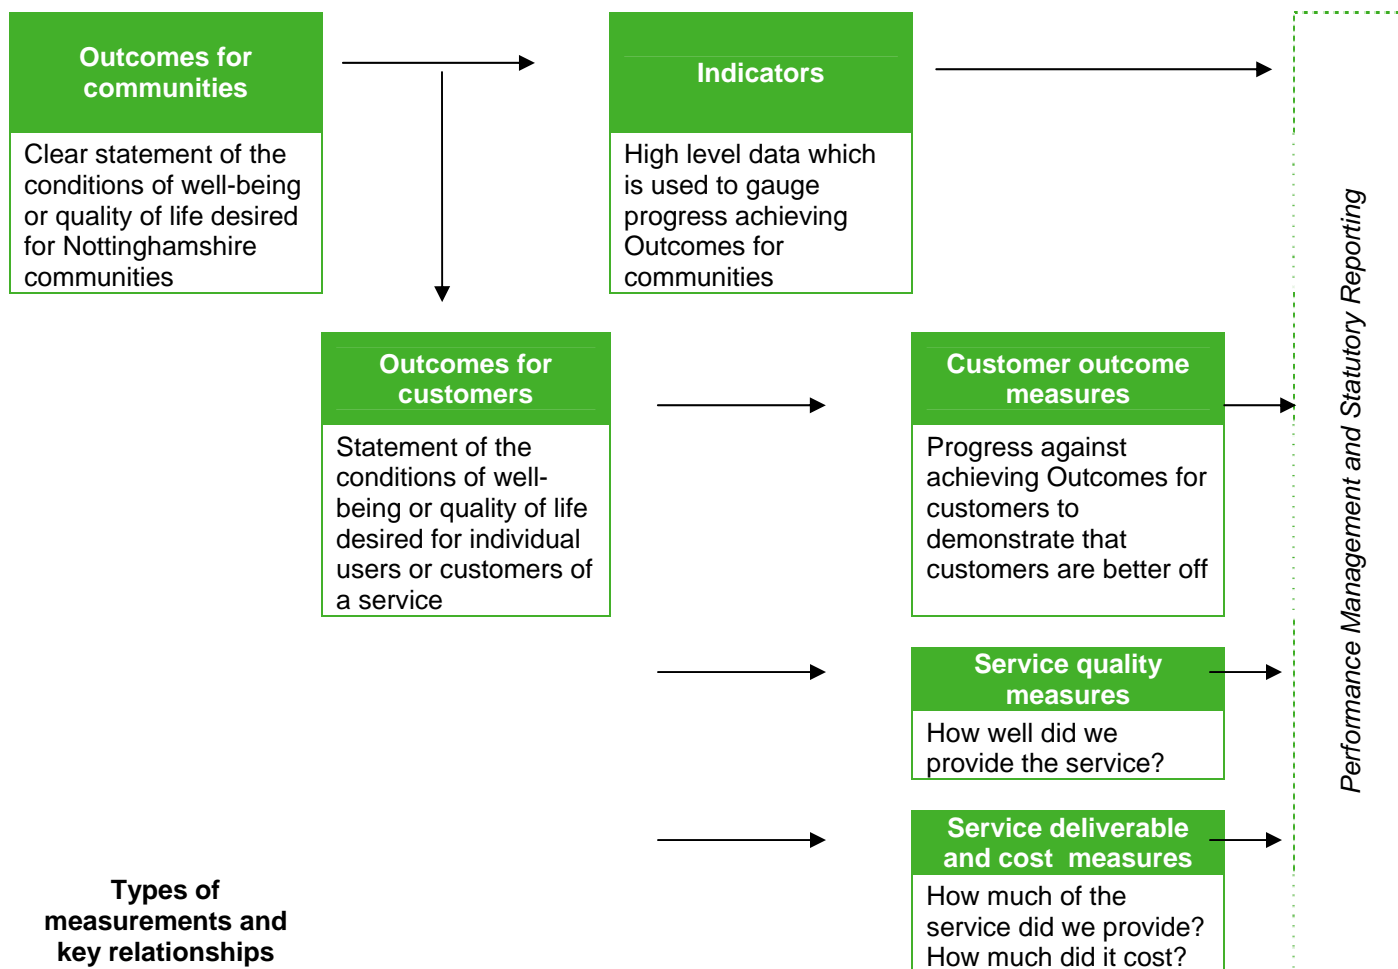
Outcomes for communities

Clear statement of the conditions of well-being or quality of life desired for Nottinghamshire communities

Indicators

High level data which is used to gauge progress achieving Outcomes for communities

Outcomes for customers

Statement of the conditions of well-being or quality of life desired for individual users or customers of a service

Customer outcome measures

Progress against achieving Outcomes for customers to demonstrate that customers are better off

Service quality measures

How well did we provide the service?

Service deliverable and cost measures

How much of the service did we provide? How much did it cost?

Types of measurements and key relationships

Performance Management and Statutory Reporting